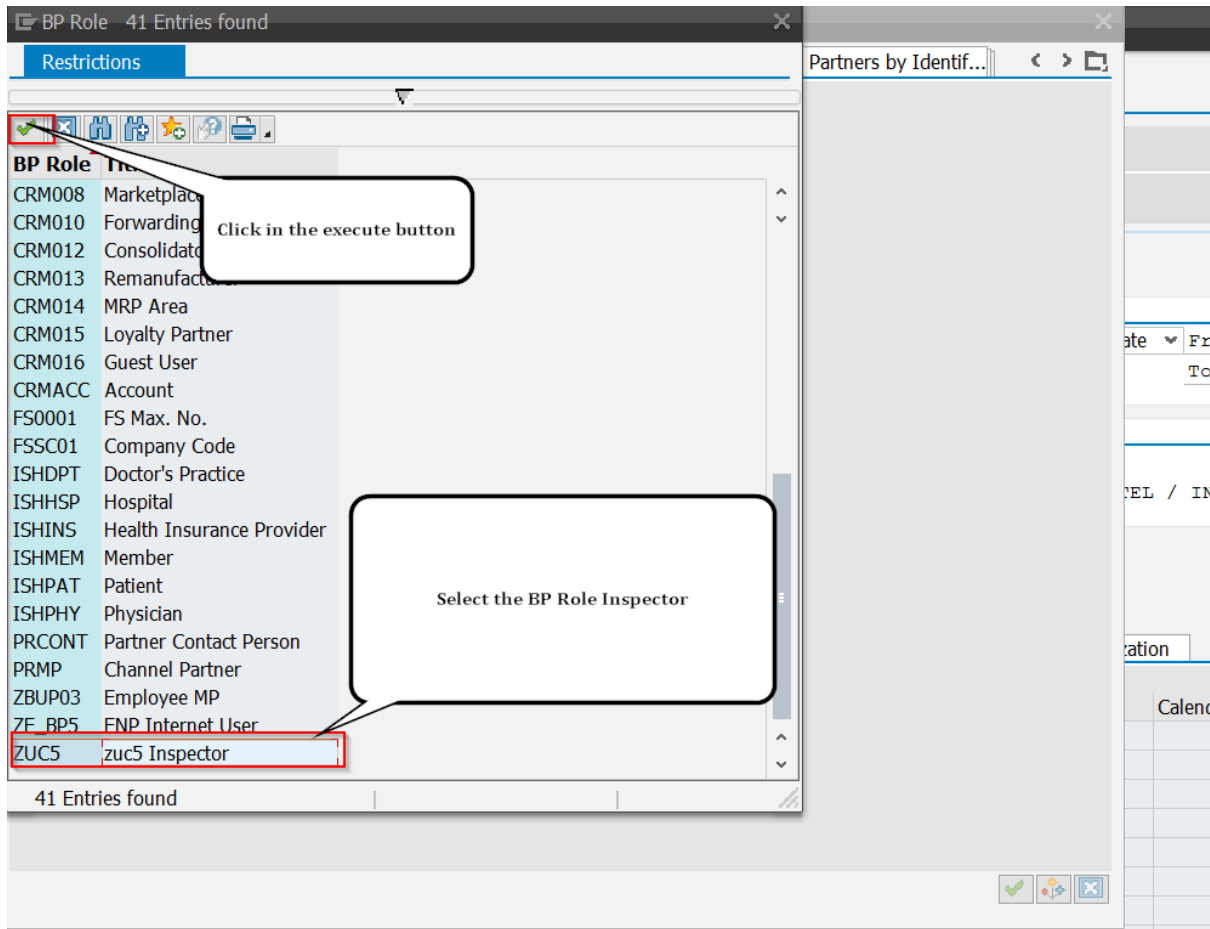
BP Role 41 Entries found

Restrictions

Partners by Identif...

| BP Role | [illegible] |
|---|---|
| CRM008 | Marketplac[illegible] |
| CRM010 | Forwarding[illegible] |
| CRM012 | Consolidat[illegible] |
| CRM013 | Remanufactu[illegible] |
| CRM014 | MRP Area |
| CRM015 | Loyalty Partner |
| CRM016 | Guest User |
| CRMACC | Account |
| FS0001 | FS Max. No. |
| FSSC01 | Company Code |
| ISHDPT | Doctor's Practice |
| ISHHSP | Hospital |
| ISHINS | Health Insurance Provider |
| ISHMEM | Member |
| ISHPAT | Patient |
| ISHPHY | Physician |
| PRCONT | Partner Contact Person |
| PRMP | Channel Partner |
| ZBUP03 | Employee MP |
| ZF_BP5 | FNP Internet User |
| ZUC5 | zuc5 Inspector |

Click in the execute button

Select the BP Role Inspector

41 Entries found

ate Fr

To

TEL / IN

zation

Calend